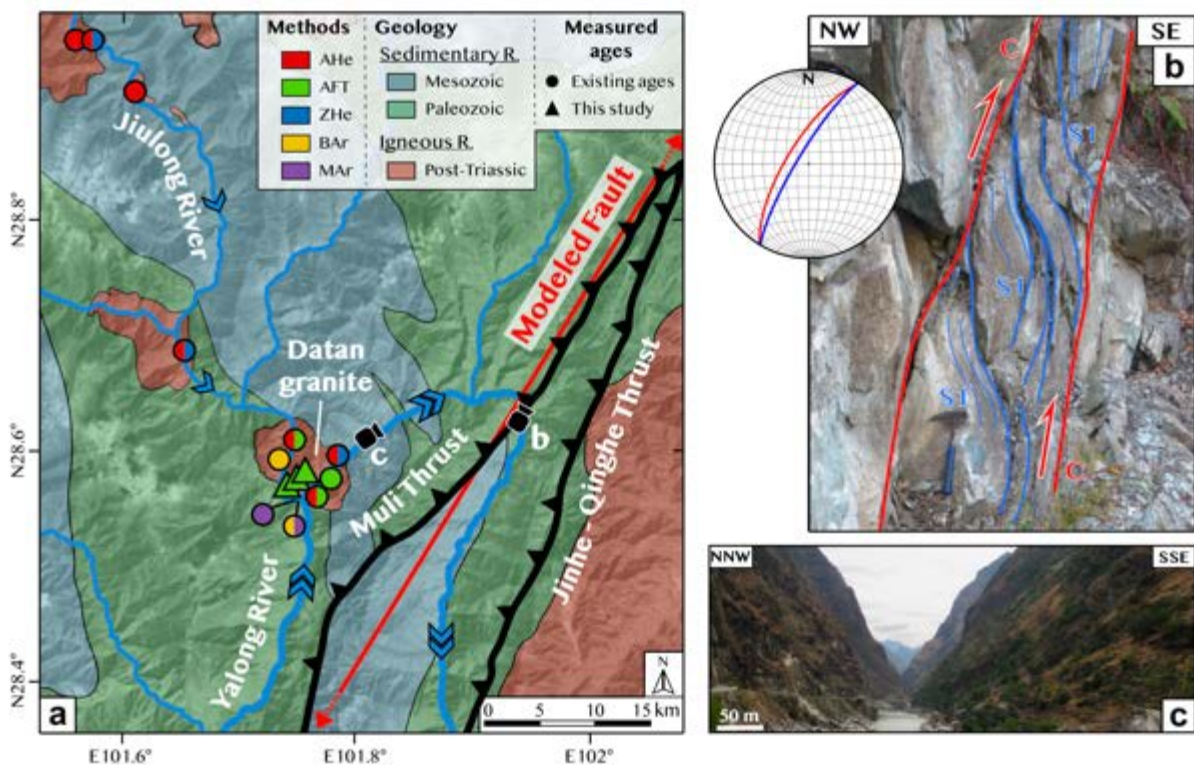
Methods
AHe
AFT
ZHe
BAr
MAr

Geology
Sedimentary R.
Mesozoic
Paleozoic
Igneous R.
Post-Triassic

Measured ages
Existing ages
This study

Jiulong River
Modeled Fault
Datan granite
c
b
Muli Thrust
Jinhe - Qinghe Thrust
Yalong River
N
0 5 10 15 km
a

N28.8°
N28.6°
N28.4°
E101.6°
E101.8°
E102°

NW
SE
N
C
S1
S1
S1
C
b

NNW
SSE
50 m
c